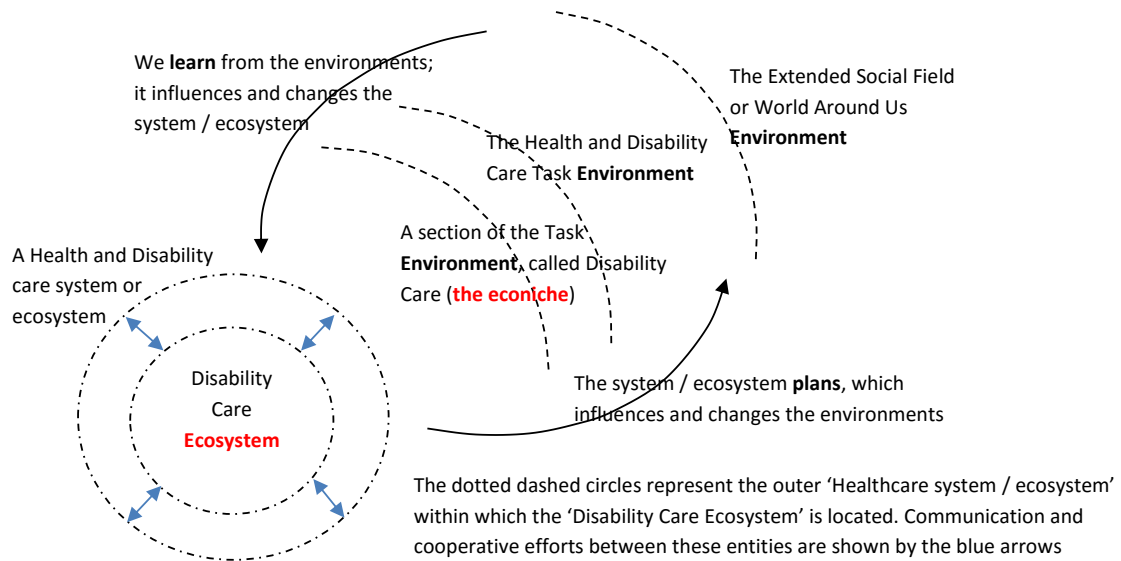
We learn from the environments; it influences and changes the system / ecosystem

The Extended Social Field or World Around Us Environment

The Health and Disability Care Task Environment

A section of the Task Environment, called Disability Care (the econiche)

A Health and Disability care system or ecosystem

Disability Care Ecosystem

The system / ecosystem plans, which influences and changes the environments

The dotted dashed circles represent the outer 'Healthcare system / ecosystem' within which the 'Disability Care Ecosystem' is located. Communication and cooperative efforts between these entities are shown by the blue arrows